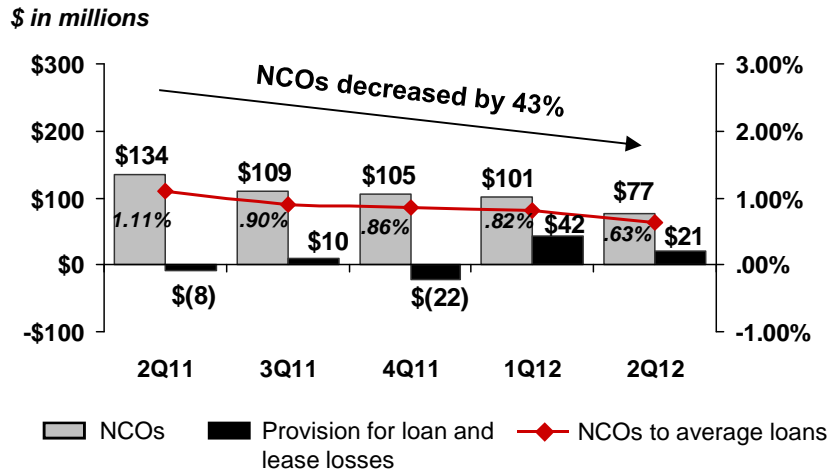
$ in millions

NCOs decreased by 43%

$300
$200
$100
$0
-$100

3.00%
2.00%
1.00%
.00%
-1.00%

$134
1.11%
$(8)
$109
.90%
$10
$105
.86%
$(22)
$101
.82%
$42
$77
.63%
$21

2Q11
3Q11
4Q11
1Q12
2Q12

NCOs
Provision for loan and lease losses
NCOs to average loans